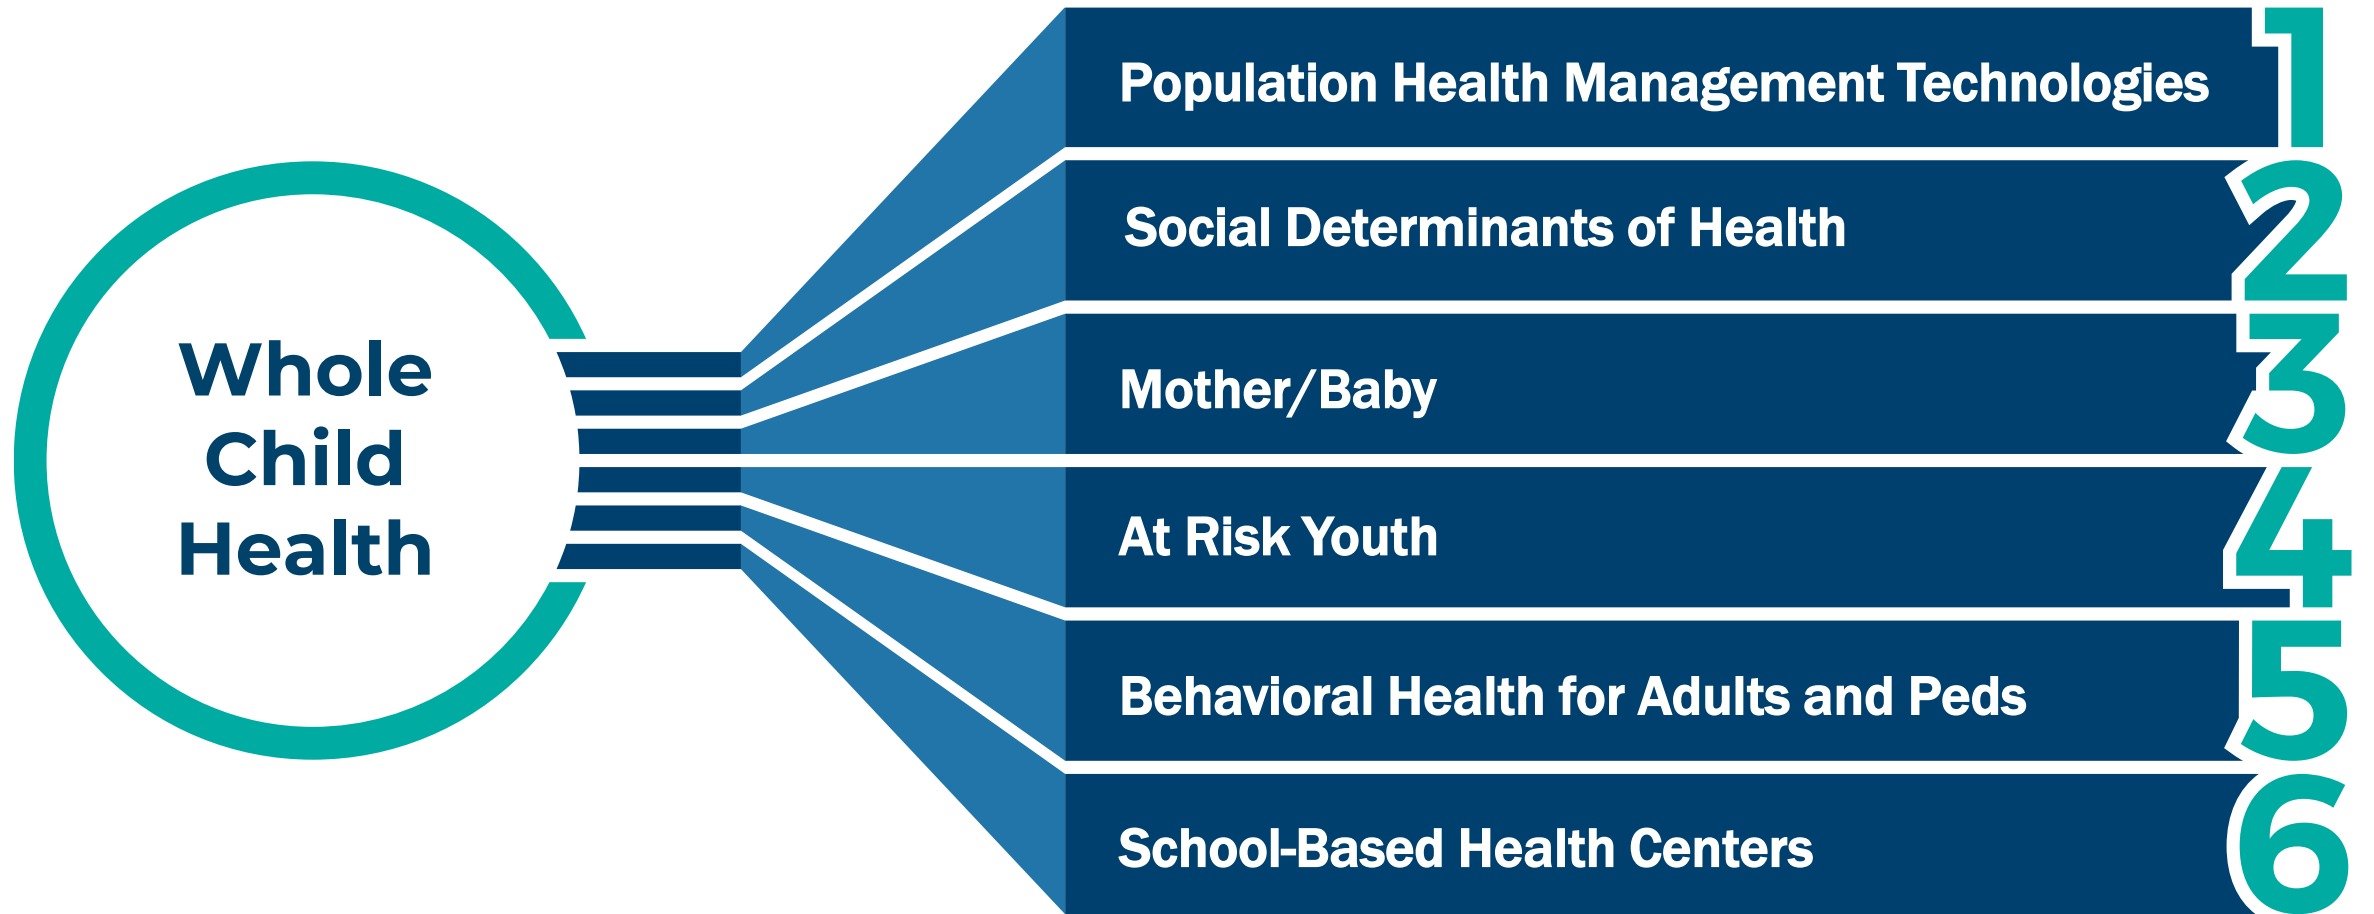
Whole Child Health

Population Health Management Technologies 1

Social Determinants of Health 2

Mother/Baby 3

At Risk Youth 4

Behavioral Health for Adults and Peds 5

School-Based Health Centers 6